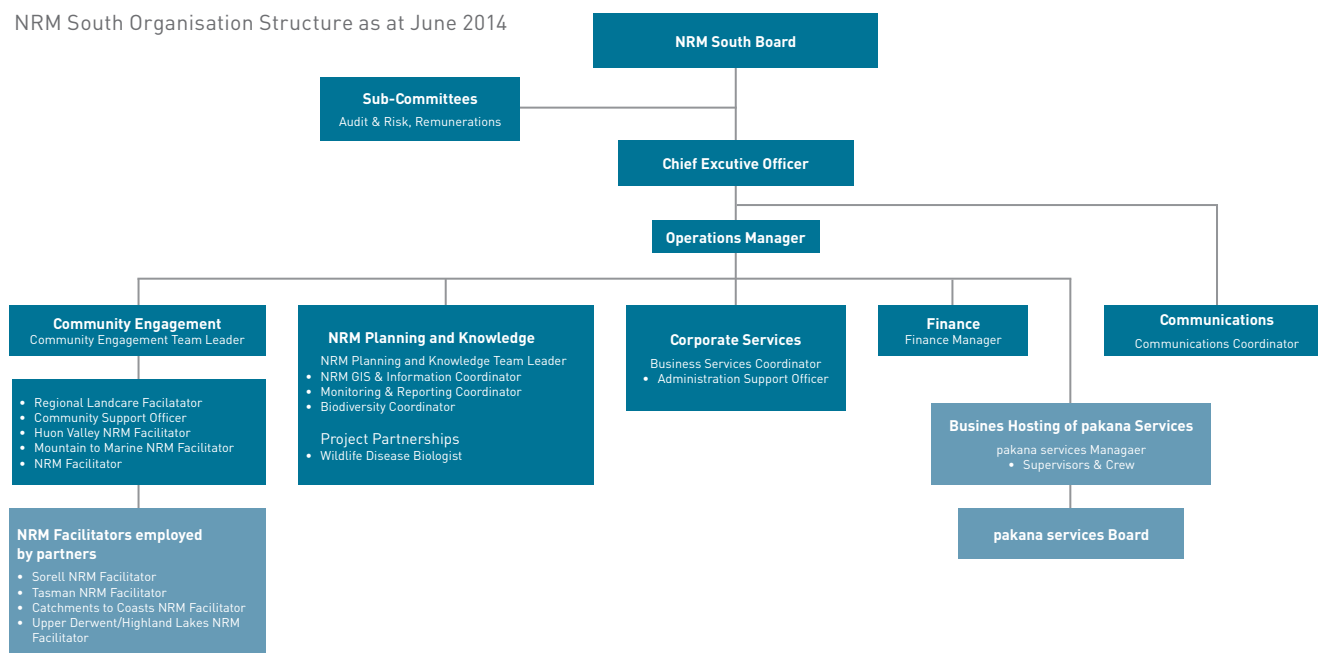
NRM South Organisation Structure as at June 2014

NRM South Board

Sub-Committees
Audit & Risk, Remunerations

Chief Executive Officer

Operations Manager

Community Engagement
Community Engagement Team Leader

- Regional Landcare Facilatator
- Community Support Officer
- Huon Valley NRM Facilitator
- Mountain to Marine NRM Facilitator
- NRM Facilitator

NRM Facilitators employed by partners
- Sorell NRM Facilitator
- Tasman NRM Facilitator
- Catchments to Coasts NRM Facilitator
- Upper Derwent/Highland Lakes NRM Facilitator

NRM Planning and Knowledge
NRM Planning and Knowledge Team Leader
- NRM GIS & Information Coordinator
- Monitoring & Reporting Coordinator
- Biodiversity Coordinator

Project Partnerships
- Wildlife Disease Biologist

Corporate Services
Business Services Coordinator
- Administration Support Officer

Finance
Finance Manager

Communications
Communications Coordinator

Busines Hosting of pakana Services
pakana services Managaer
- Supervisors & Crew

pakana services Board